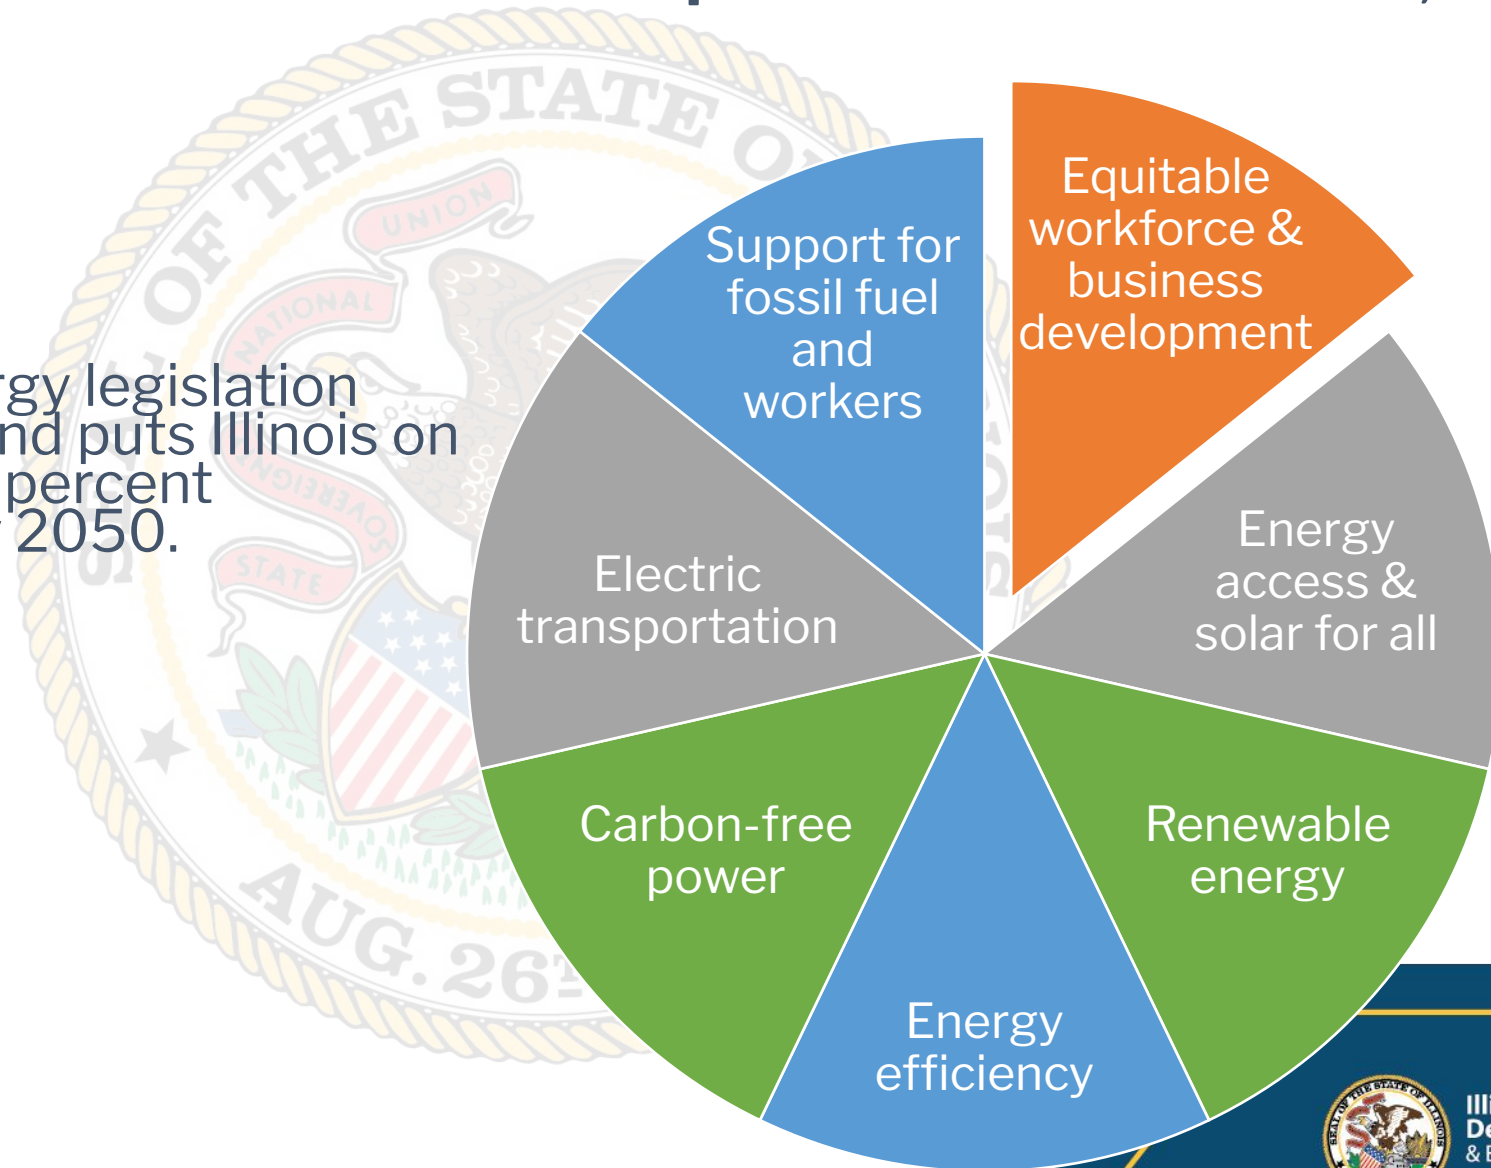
gy legislation nd puts Illinois on percent 2050.

Support for fossil fuel and workers

Equitable workforce & business development

Energy access & solar for all

Renewable energy

Energy efficiency

Carbon-free power

Electric transportation

SEAL OF THE STATE OF ILLINOIS
NATIONAL UNION
STATE SOVEREIGNTY
AUG. 26

Illi
De
& E